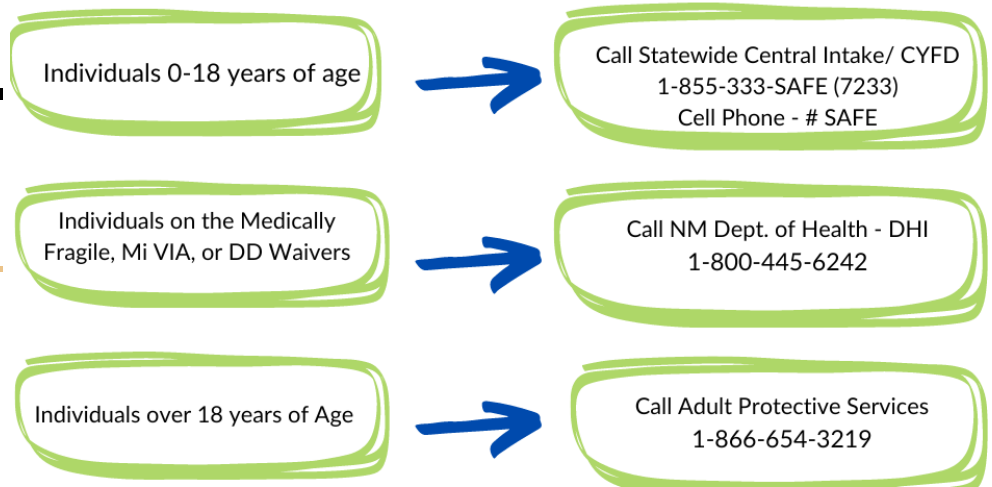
Individuals 0-18 years of age

Call Statewide Central Intake/ CYFD
1-855-333-SAFE (7233)
Cell Phone - # SAFE

Individuals on the Medically Fragile, Mi VIA, or DD Waivers

Call NM Dept. of Health - DHI
1-800-445-6242

Individuals over 18 years of Age

Call Adult Protective Services
1-866-654-3219